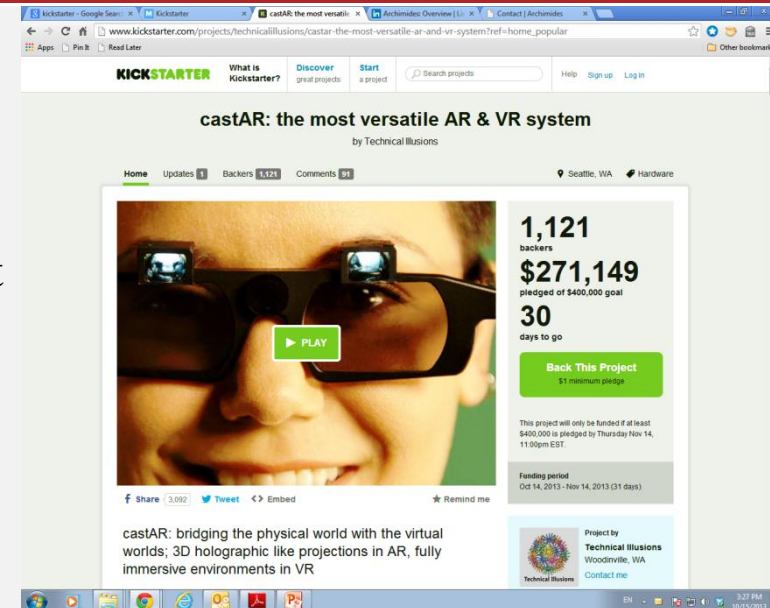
kickstarter - Google Searc ×
Kickstarter ×
castAR: the most versatile ×
Archimides: Overview | Li ×
Contact | Archimides ×

www.kickstarter.com/projects/technicalillusions/castar-the-most-versatile-ar-and-vr-system?ref=home_popular

Apps
Pin It
Read Later
Other bookmark

KICKSTARTER
What is Kickstarter?
Discover great projects
Start a project
Search projects
Help
Sign up
Log in

castAR: the most versatile AR & VR system

by Technical Illusions

Home
Updates 1
Backers 1,121
Comments 91
Seattle, WA
Hardware

PLAY

1,121
backers

$271,149
pledged of $400,000 goal

30
days to go

Back This Project
$1 minimum pledge

This project will only be funded if at least $400,000 is pledged by Thursday Nov 14, 11:00pm EST.

Funding period
Oct 14, 2013 - Nov 14, 2013 (31 days)

Share 3,092
Tweet
Embed
Remind me

castAR: bridging the physical world with the virtual worlds; 3D holographic like projections in AR, fully immersive environments in VR

Project by
Technical Illusions
Woodinville, WA
Contact me
Technical Illusions

EN
3:27 PM
10/15/2013